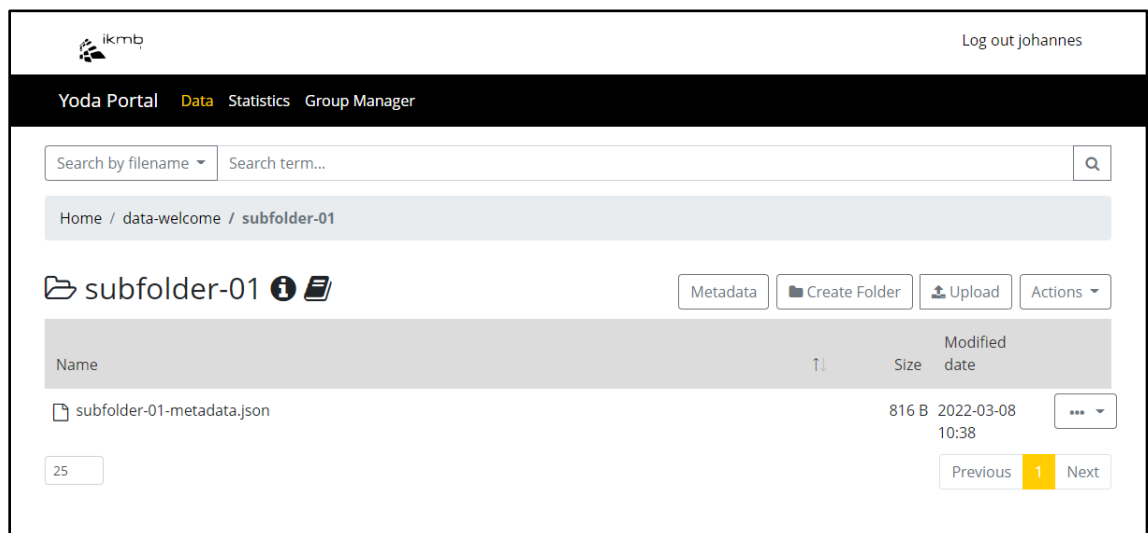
ikmb

Log out johannes

Yoda Portal Data Statistics Group Manager

Search by filename Search term...

Home / data-welcome / subfolder-01

subfolder-01

Metadata Create Folder Upload Actions

| Name | Size | Modified date |
|---|---|---|
| subfolder-01-metadata.json | 816 B | 2022-03-08 10:38 |

25

Previous 1 Next